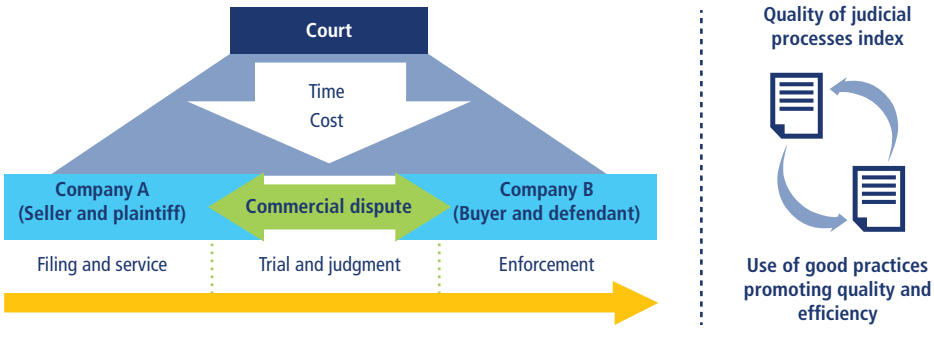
Court

Time
Cost

Company A
(Seller and plaintiff)

Commercial dispute

Company B
(Buyer and defendant)

Filing and service

Trial and judgment

Enforcement

Quality of judicial processes index

Use of good practices promoting quality and efficiency